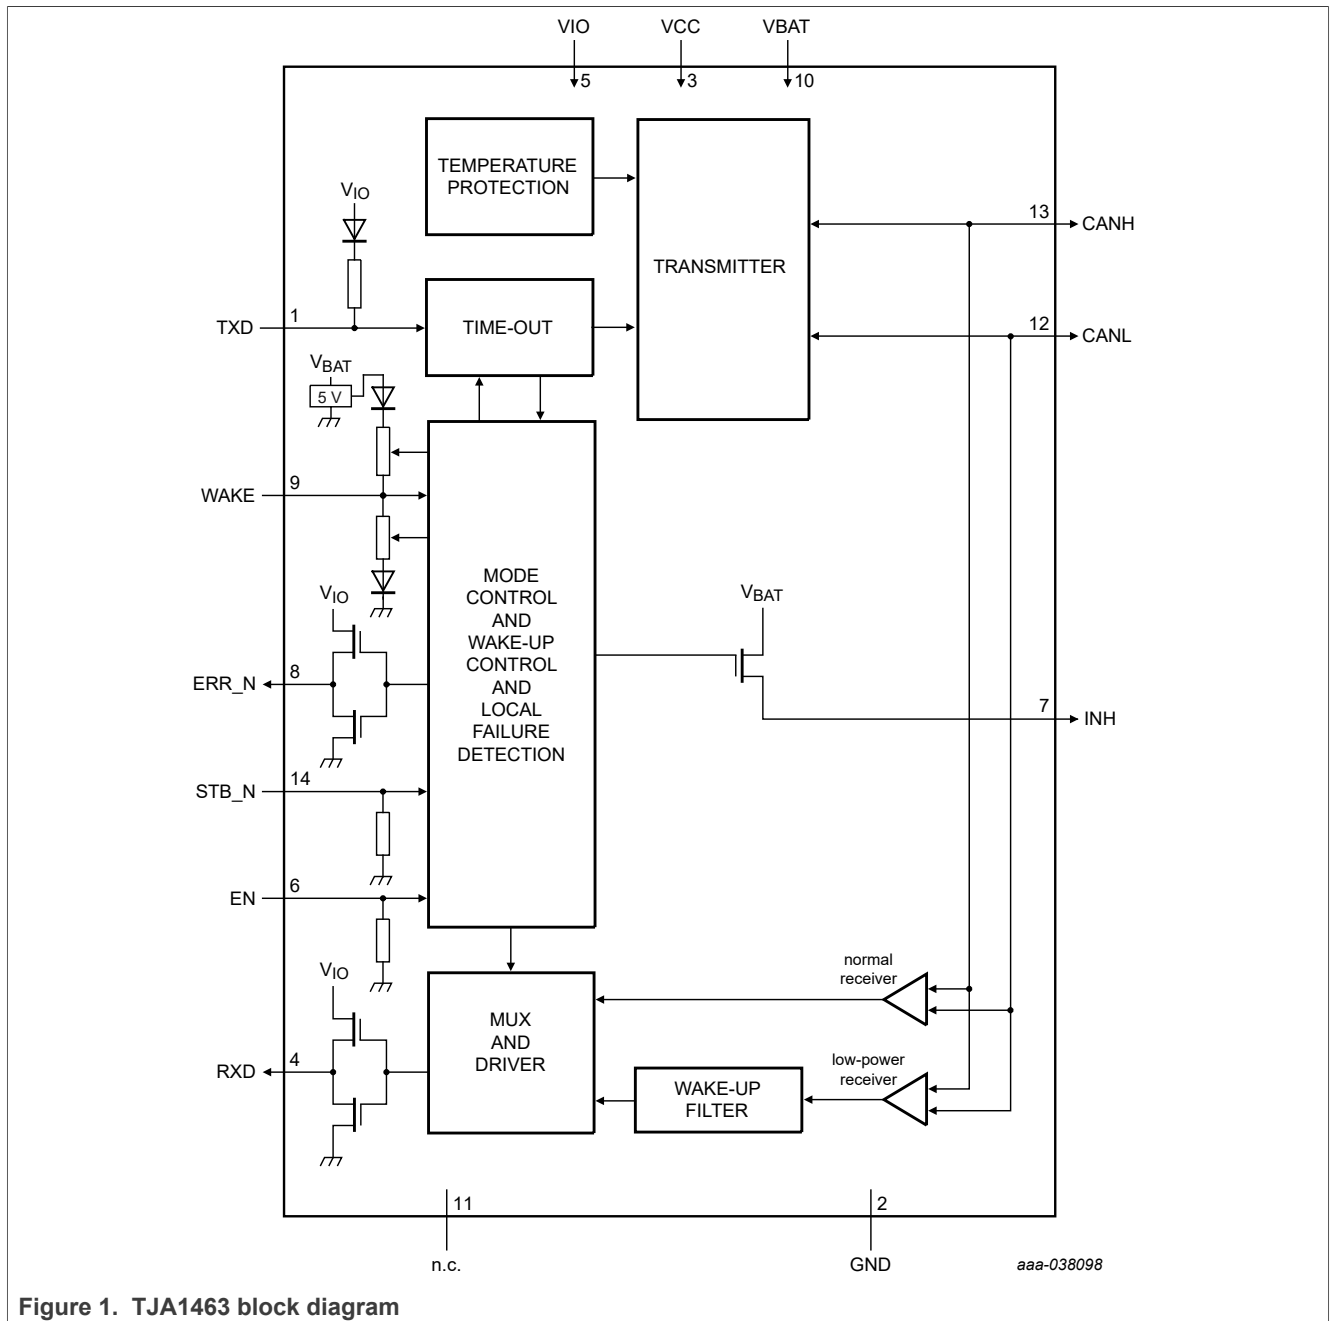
VIO
5
VCC
3
VBAT
10

TEMPERATURE PROTECTION

TRANSMITTER

$V_{IO}$

13
CANH

TXD
1

TIME-OUT

12
CANL

$V_{BAT}$
5 V

WAKE
9

MODE CONTROL AND WAKE-UP CONTROL AND LOCAL FAILURE DETECTION

$V_{IO}$

$V_{BAT}$

ERR_N
8

7
INH

STB_N
14

EN
6

$V_{IO}$

normal receiver

MUX AND DRIVER

RXD
4

low-power receiver

WAKE-UP FILTER

11
n.c.

2
GND

aaa-038098

Figure 1. TJA1463 block diagram